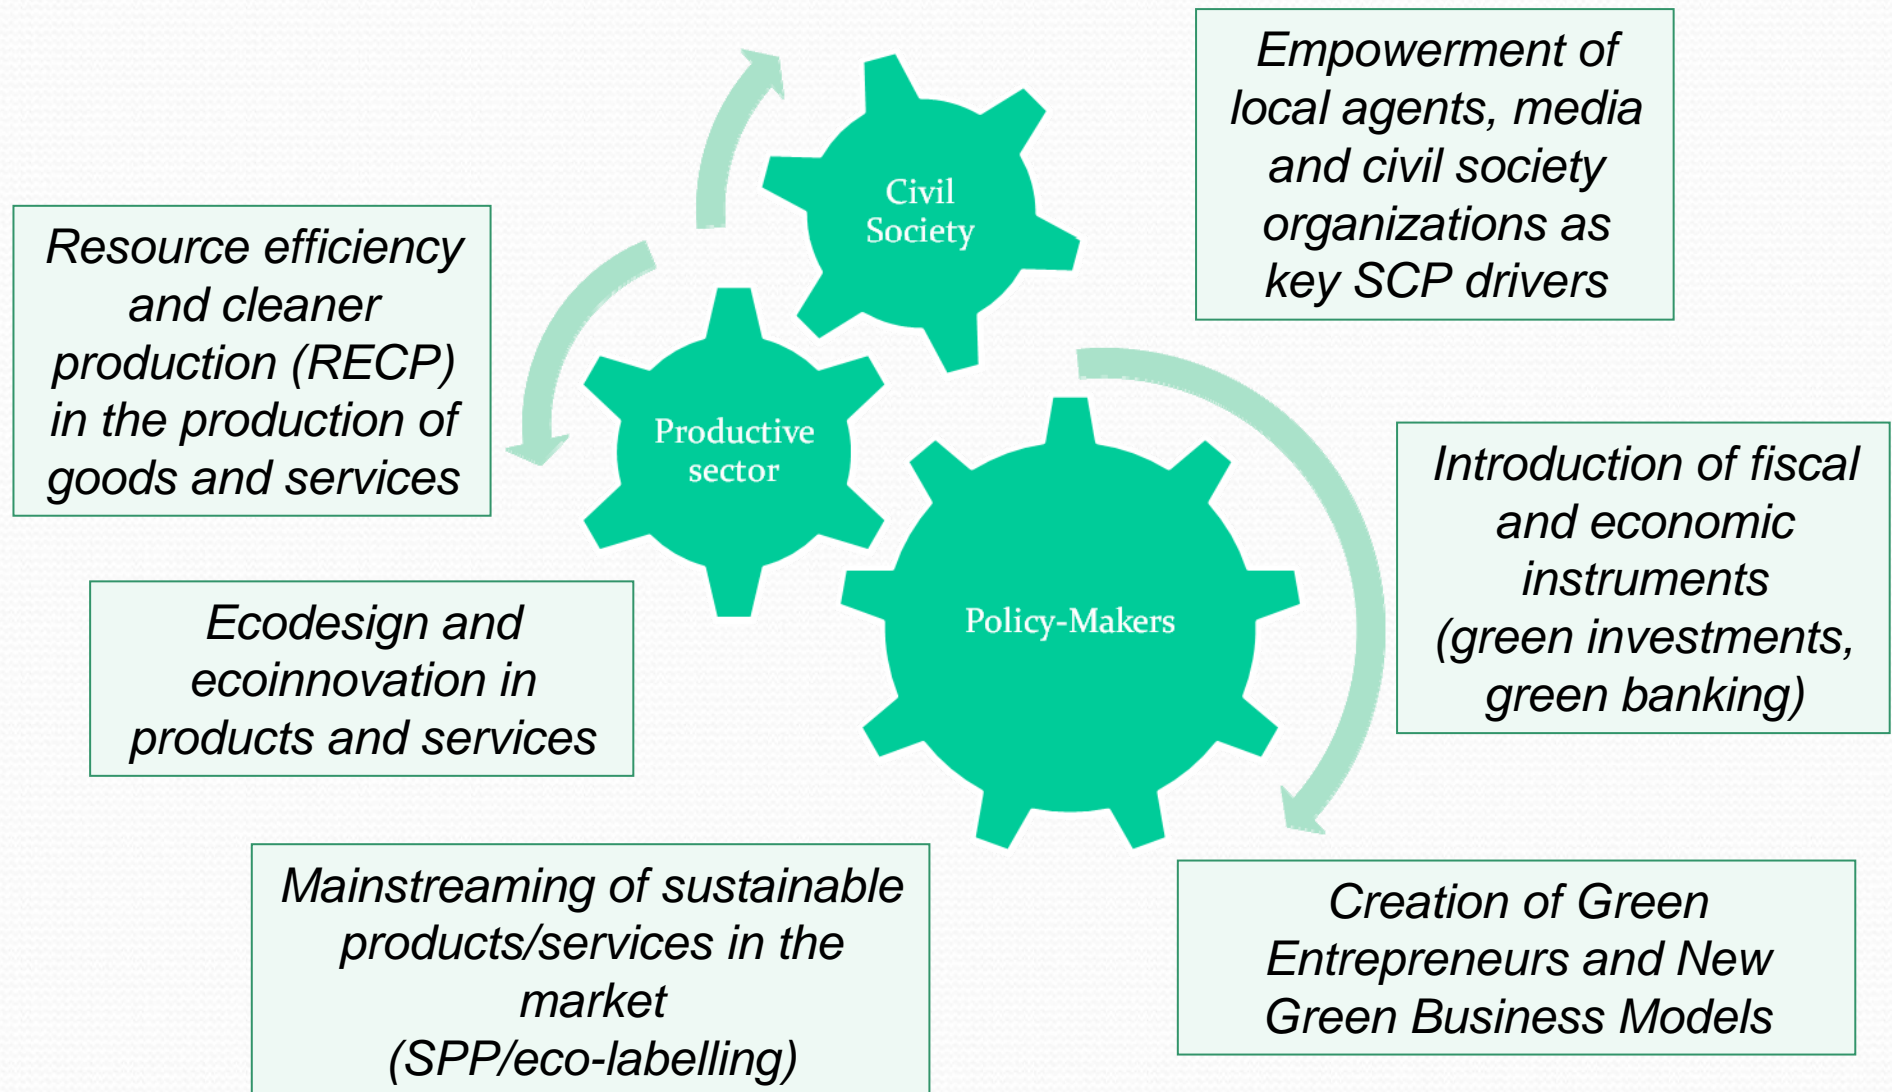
Empowerment of local agents, media and civil society organizations as key SCP drivers

Resource efficiency and cleaner production (RECP) in the production of goods and services

Civil Society

Productive sector

Policy-Makers

Introduction of fiscal and economic instruments (green investments, green banking)

Ecodesign and ecoinnovation in products and services

Mainstreaming of sustainable products/services in the market (SPP/eco-labelling)

Creation of Green Entrepreneurs and New Green Business Models